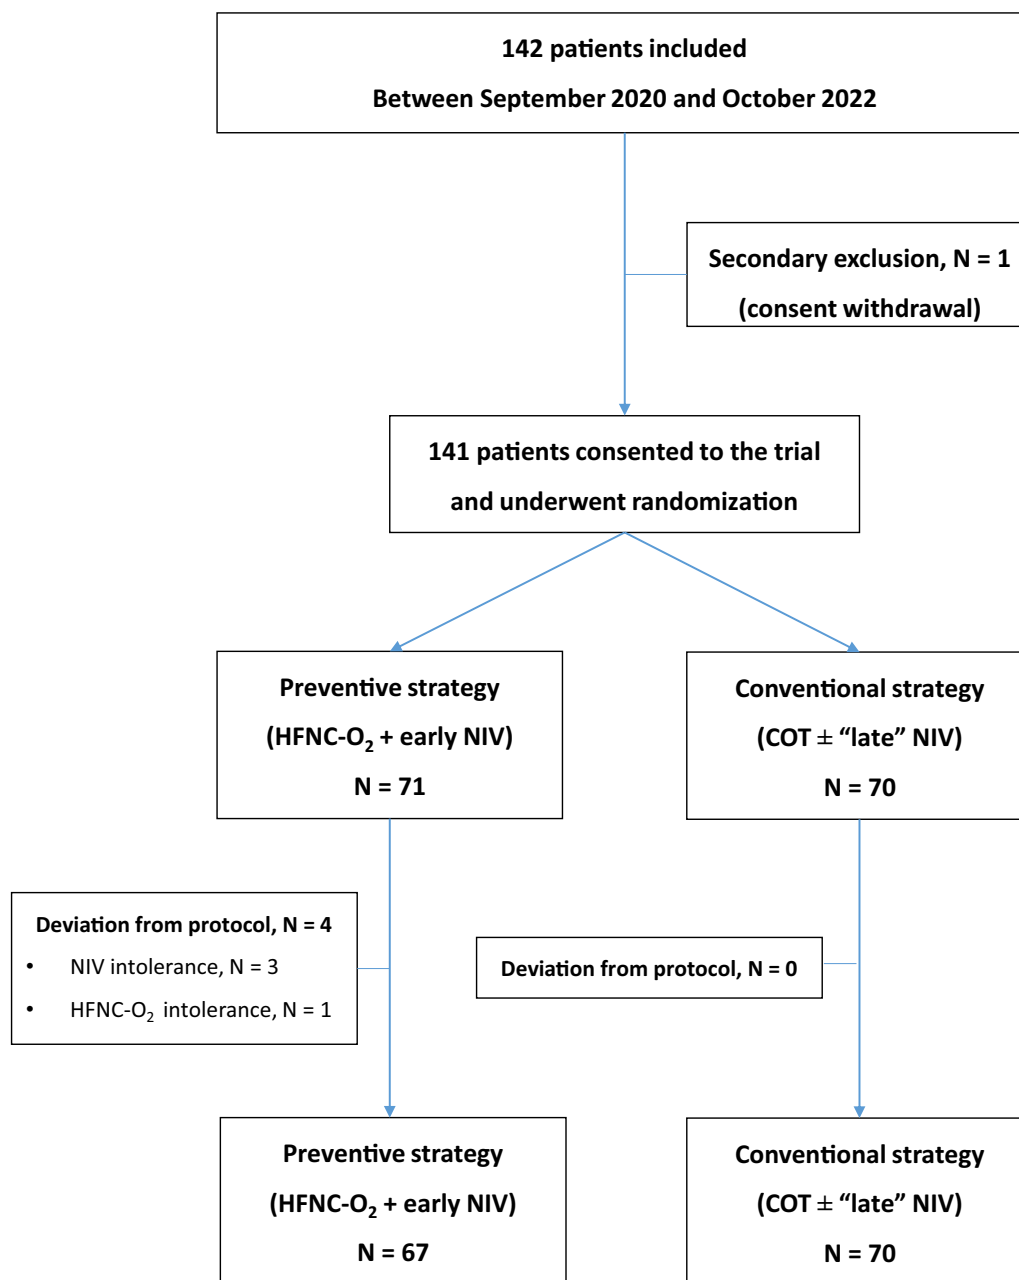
142 patients included
Between September 2020 and October 2022

Secondary exclusion, N = 1
(consent withdrawal)

141 patients consented to the trial and underwent randomization

Preventive strategy
(HFNC-$O_2$ + early NIV)
N = 71

Conventional strategy
(COT ± “late” NIV)
N = 70

Deviation from protocol, N = 4
• NIV intolerance, N = 3
• HFNC-$O_2$ intolerance, N = 1

Deviation from protocol, N = 0

Preventive strategy
(HFNC-$O_2$ + early NIV)
N = 67

Conventional strategy
(COT ± “late” NIV)
N = 70